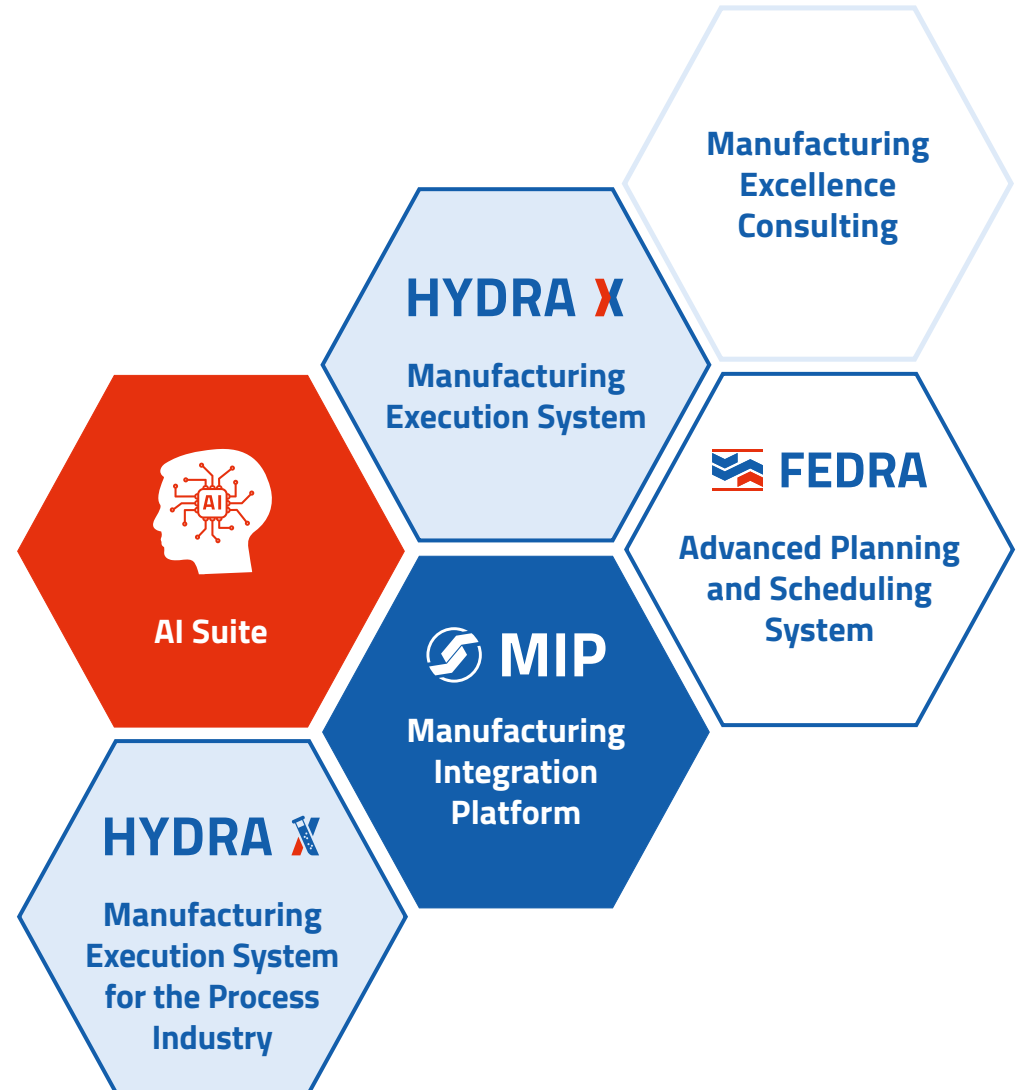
Manufacturing Excellence Consulting

HYDRA X

Manufacturing Execution System

AI

AI Suite

FEDRA

Advanced Planning and Scheduling System

MIP

Manufacturing Integration Platform

HYDRA X

Manufacturing Execution System for the Process Industry